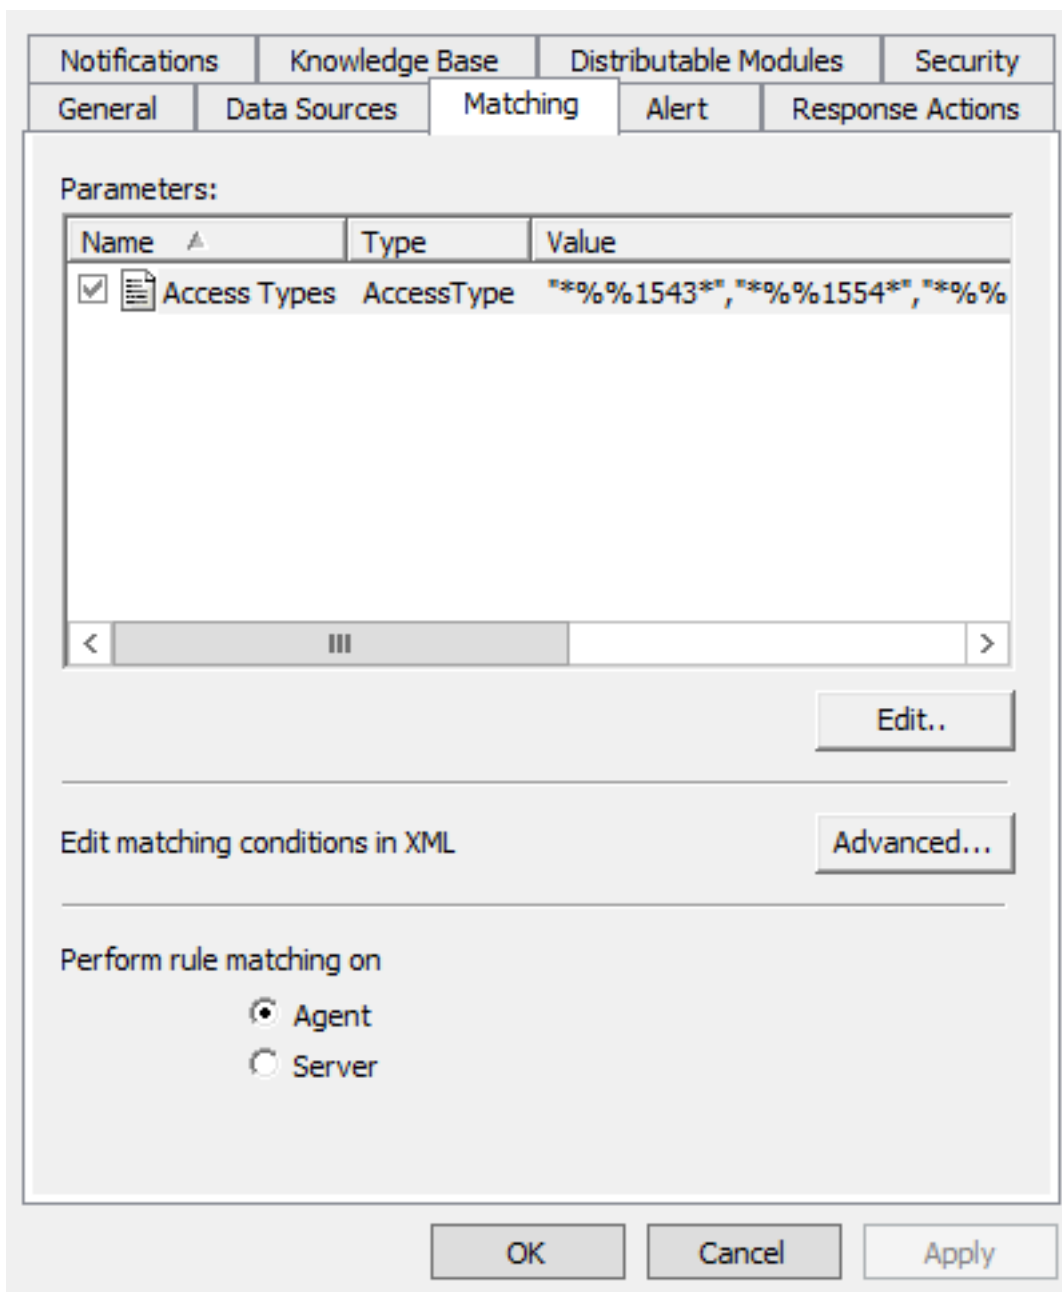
Notifications | Knowledge Base | Distributable Modules | Security
General | Data Sources | Matching | Alert | Response Actions

Parameters:

| Name | Type | Value |
|---|---|---|
| Access Types | AccessType | "\*%%1543\*","\*%%1554\*","\*%% |

III

Edit..

Edit matching conditions in XML

Advanced...

Perform rule matching on

Agent

Server

OK Cancel Apply